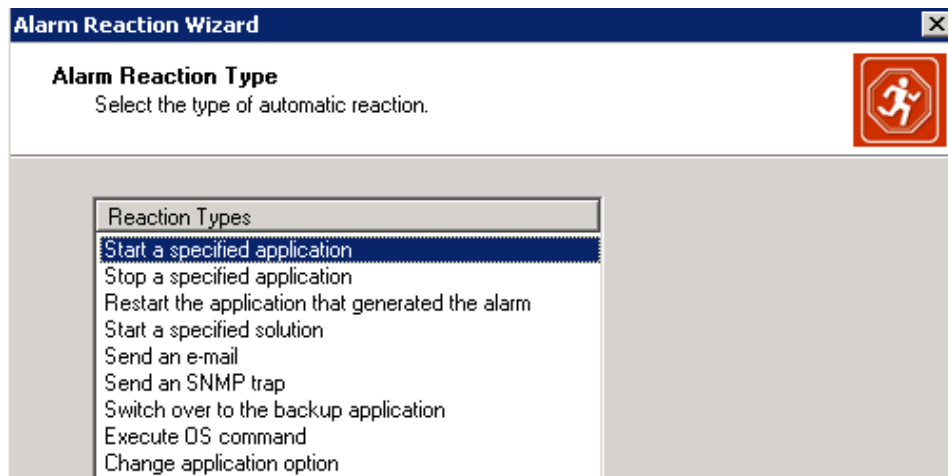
Alarm Reaction Wizard

Alarm Reaction Type
Select the type of automatic reaction.

| Reaction Types |
|---|
| Start a specified application |
| Stop a specified application |
| Restart the application that generated the alarm |
| Start a specified solution |
| Send an e-mail |
| Send an SNMP trap |
| Switch over to the backup application |
| Execute OS command |
| Change application option |